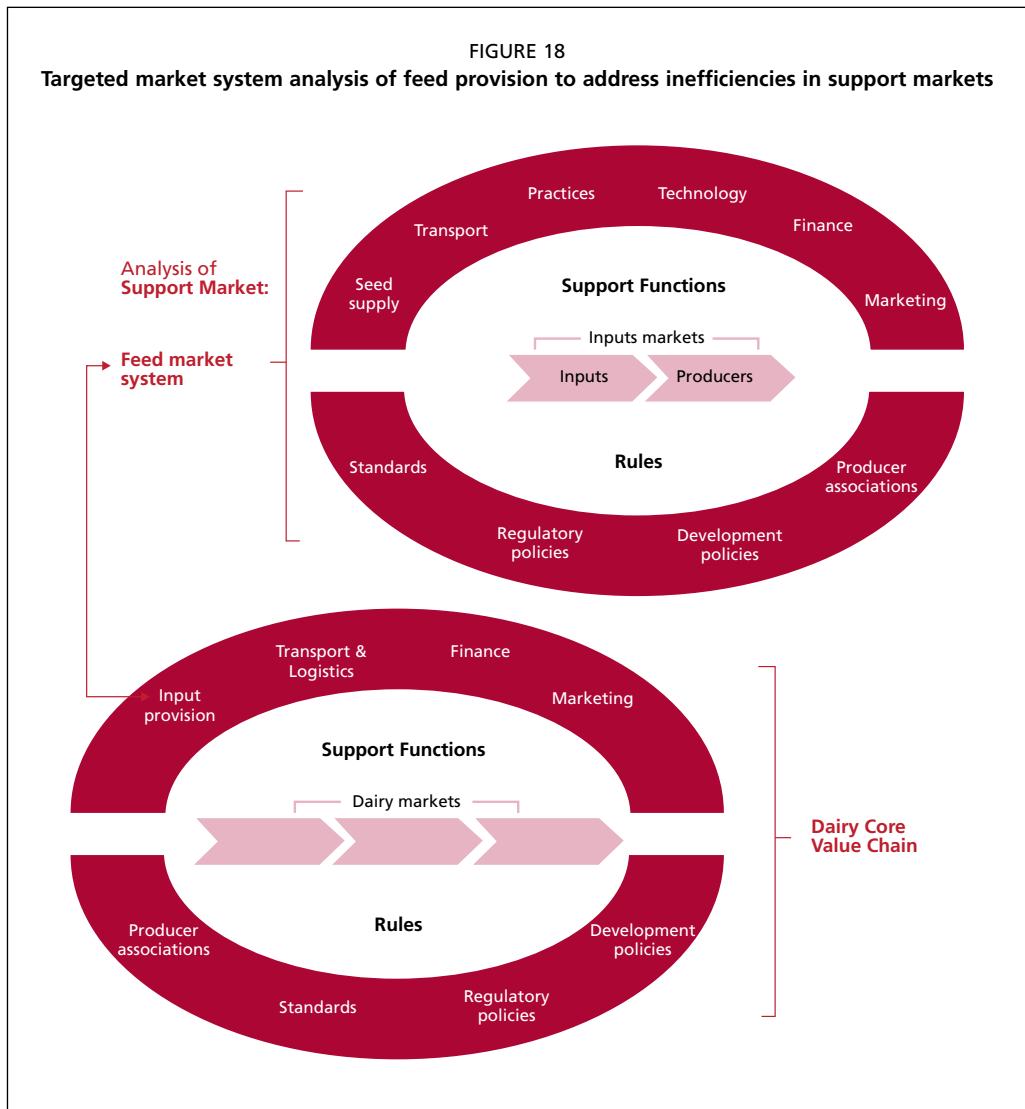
FIGURE 18
Targeted market system analysis of feed provision to address inefficiencies in support markets

Analysis of Support Market:

Feed market system

Practices
Technology
Transport
Finance
Seed supply
Marketing

Support Functions

Inputs markets

Inputs
Producers

Rules

Standards
Producer associations
Regulatory policies
Development policies

Transport & Logistics
Finance
Input provision
Marketing

Support Functions

Dairy markets

Rules

Producer associations
Development policies
Standards
Regulatory policies

Dairy Core Value Chain